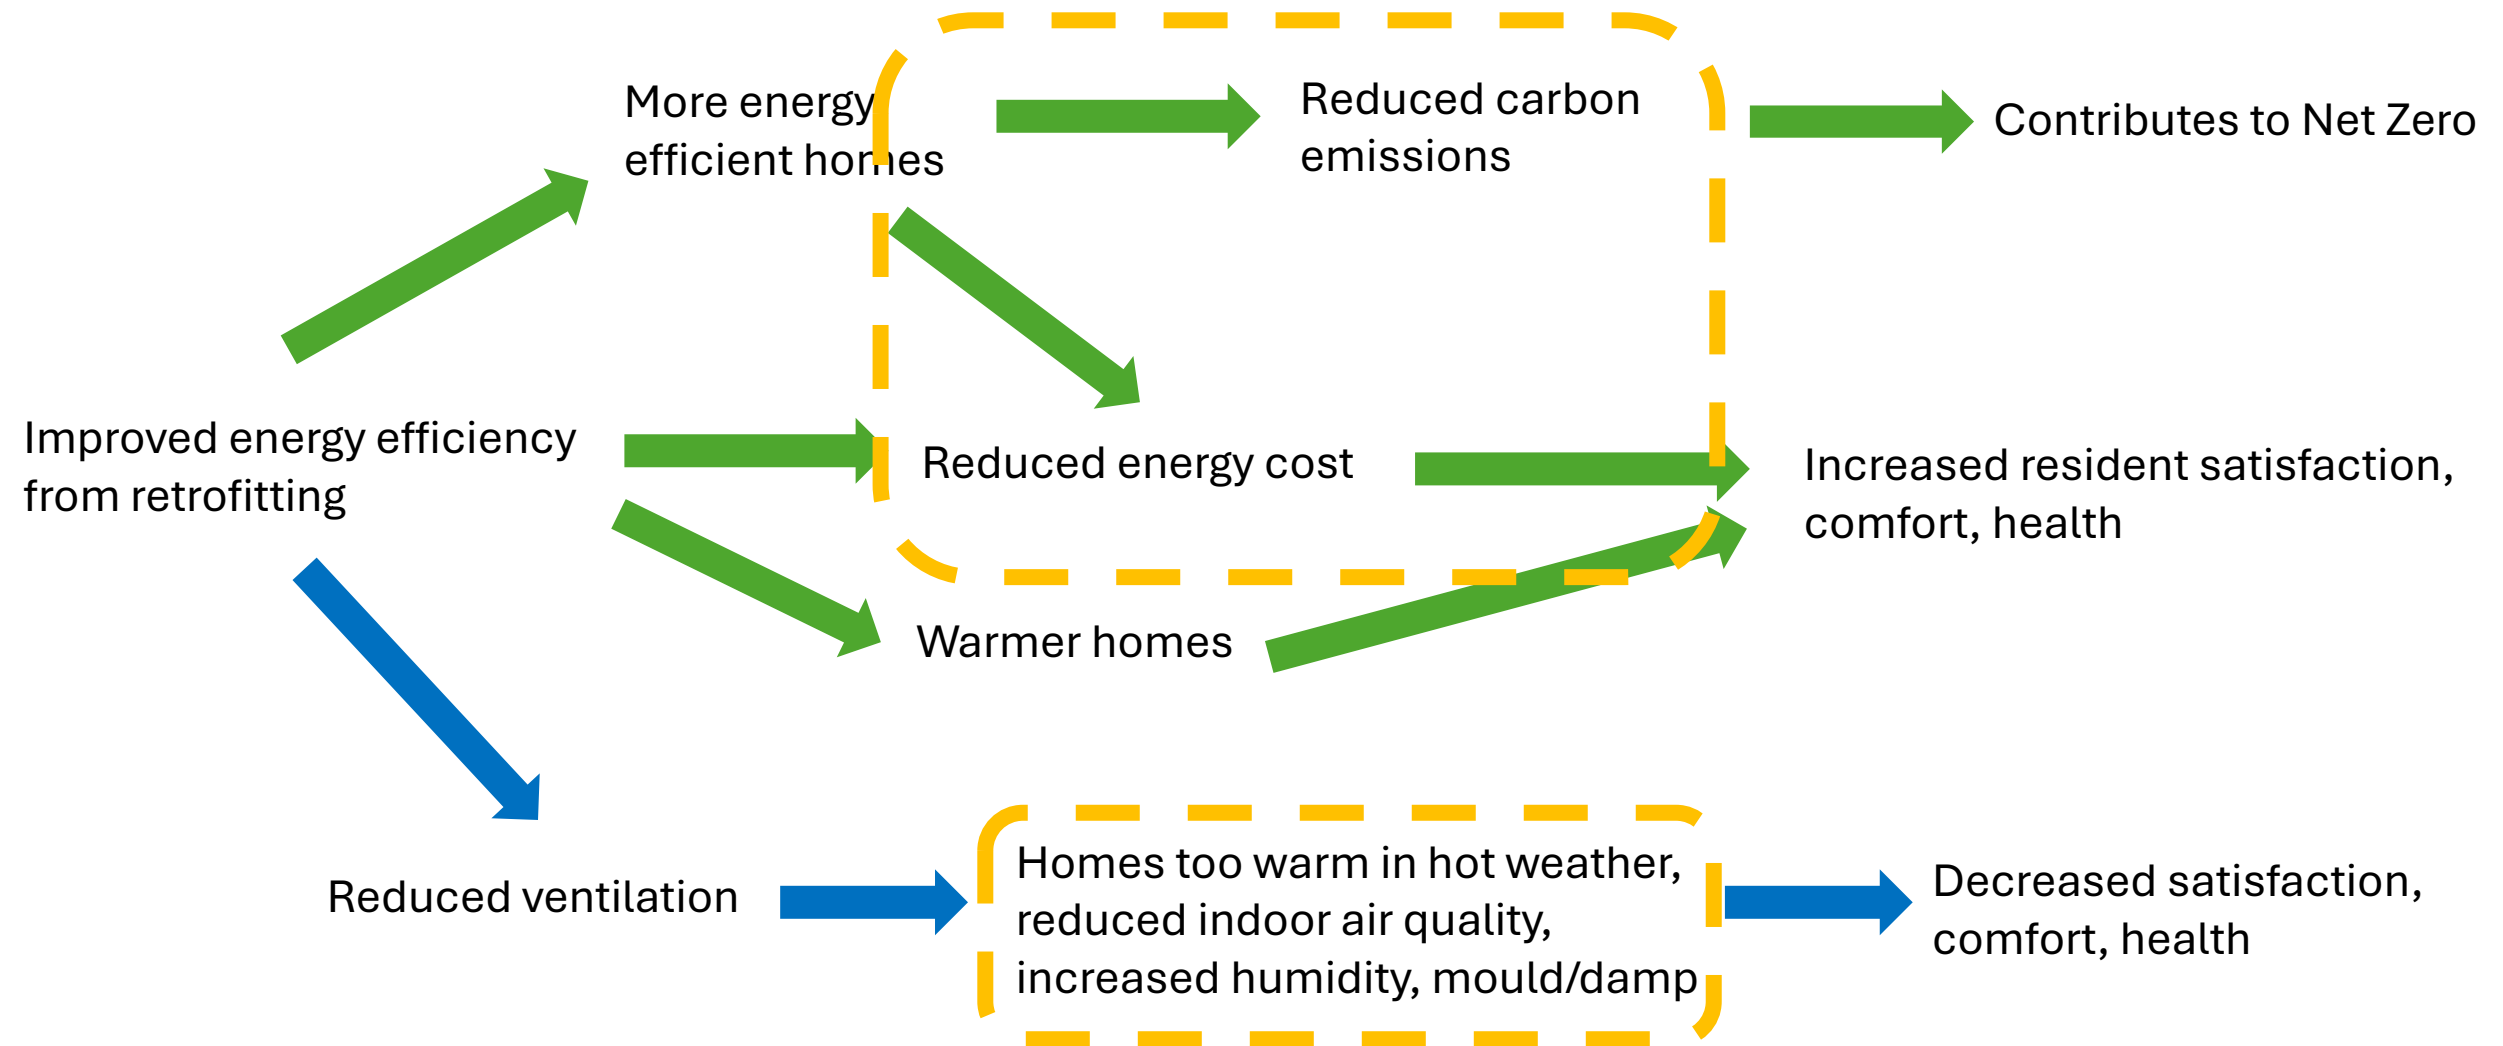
More energy efficient homes

Reduced carbon emissions

Contributes to Net Zero

Improved energy efficiency from retrofitting

Reduced energy cost

Increased resident satisfaction, comfort, health

Warmer homes

Reduced ventilation

Homes too warm in hot weather, reduced indoor air quality, increased humidity, mould/damp

Decreased satisfaction, comfort, health